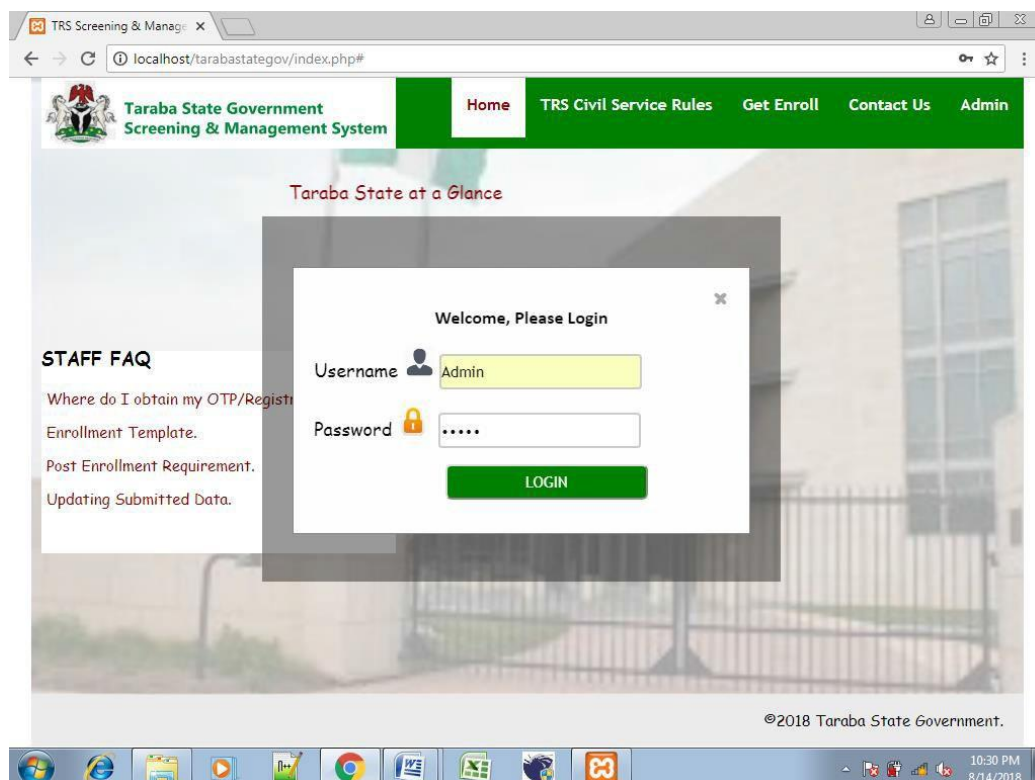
TRS Screening & Manage ×

localhost/tarabastategov/index.php#

Taraba State Government
Screening & Management System

Home | TRS Civil Service Rules | Get Enroll | Contact Us | Admin

Taraba State at a Glance

STAFF FAQ

Where do I obtain my OTP/Registr

Enrollment Template.

Post Enrollment Requirement.

Updating Submitted Data.

×

Welcome, Please Login

Username Admin

Password •••••

LOGIN

©2018 Taraba State Government.

10:30 PM
8/14/2018